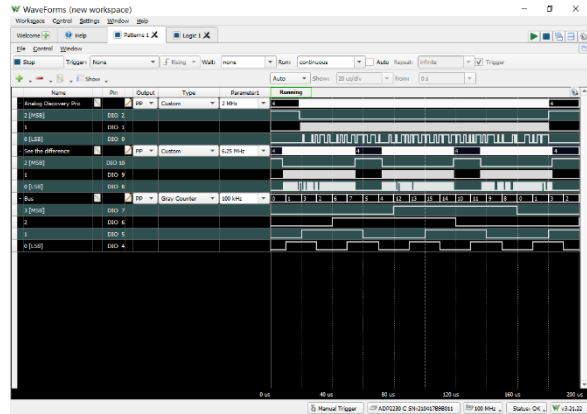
WaveForms (new workspace)

Workspace Control Settings Window Help

Welcome Help Patterns 1 Logic 1

File Control Window

Stop Trigger: None Rising Wait: none Run: continuous Auto Repeat: infinite Trigger

Show

Auto Show: 20 us/div From: 0 s

| Name | Pin | Output | Type | Parameter1 | Running |
|---|---|---|---|---|---|
| Analog Discovery Pro | | PP | Custom | 2 MHz | 6 6 |
| 2 [MSB] | DIO 2 | | | | |
| 1 | DIO 1 | | | | |
| 0 [LSB] | DIO 0 | | | | |
| See the difference | | PP | Custom | 6.25 MHz | 4 4 4 4 |
| 2 [MSB] | DIO 10 | | | | |
| 1 | DIO 9 | | | | |
| 0 [LSB] | DIO 8 | | | | |
| Bus | | PP | Gray Counter | 100 kHz | 0 1 3 2 6 7 5 4 12 13 15 14 10 11 9 8 0 1 3 2 |
| 3 [MSB] | DIO 7 | | | | |
| 2 | DIO 6 | | | | |
| 1 | DIO 5 | | | | |
| 0 [LSB] | DIO 4 | | | | |

0 us 40 us 80 us 120 us 160 us 200 us

Manual Trigger ADP3250 C SN:210417B9B811 100 MHz Status: OK WaveForms